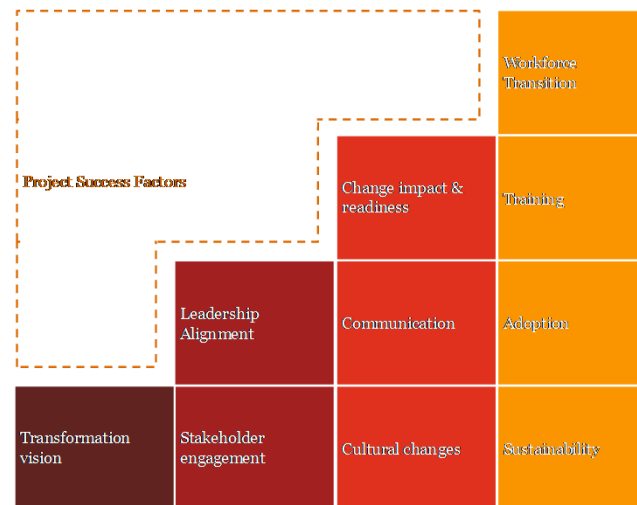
Project Success Factors

Workforce Transition

Change impact & readiness

Training

Leadership Alignment

Communication

Adoption

Transformation vision

Stakeholder engagement

Cultural changes

Sustainability